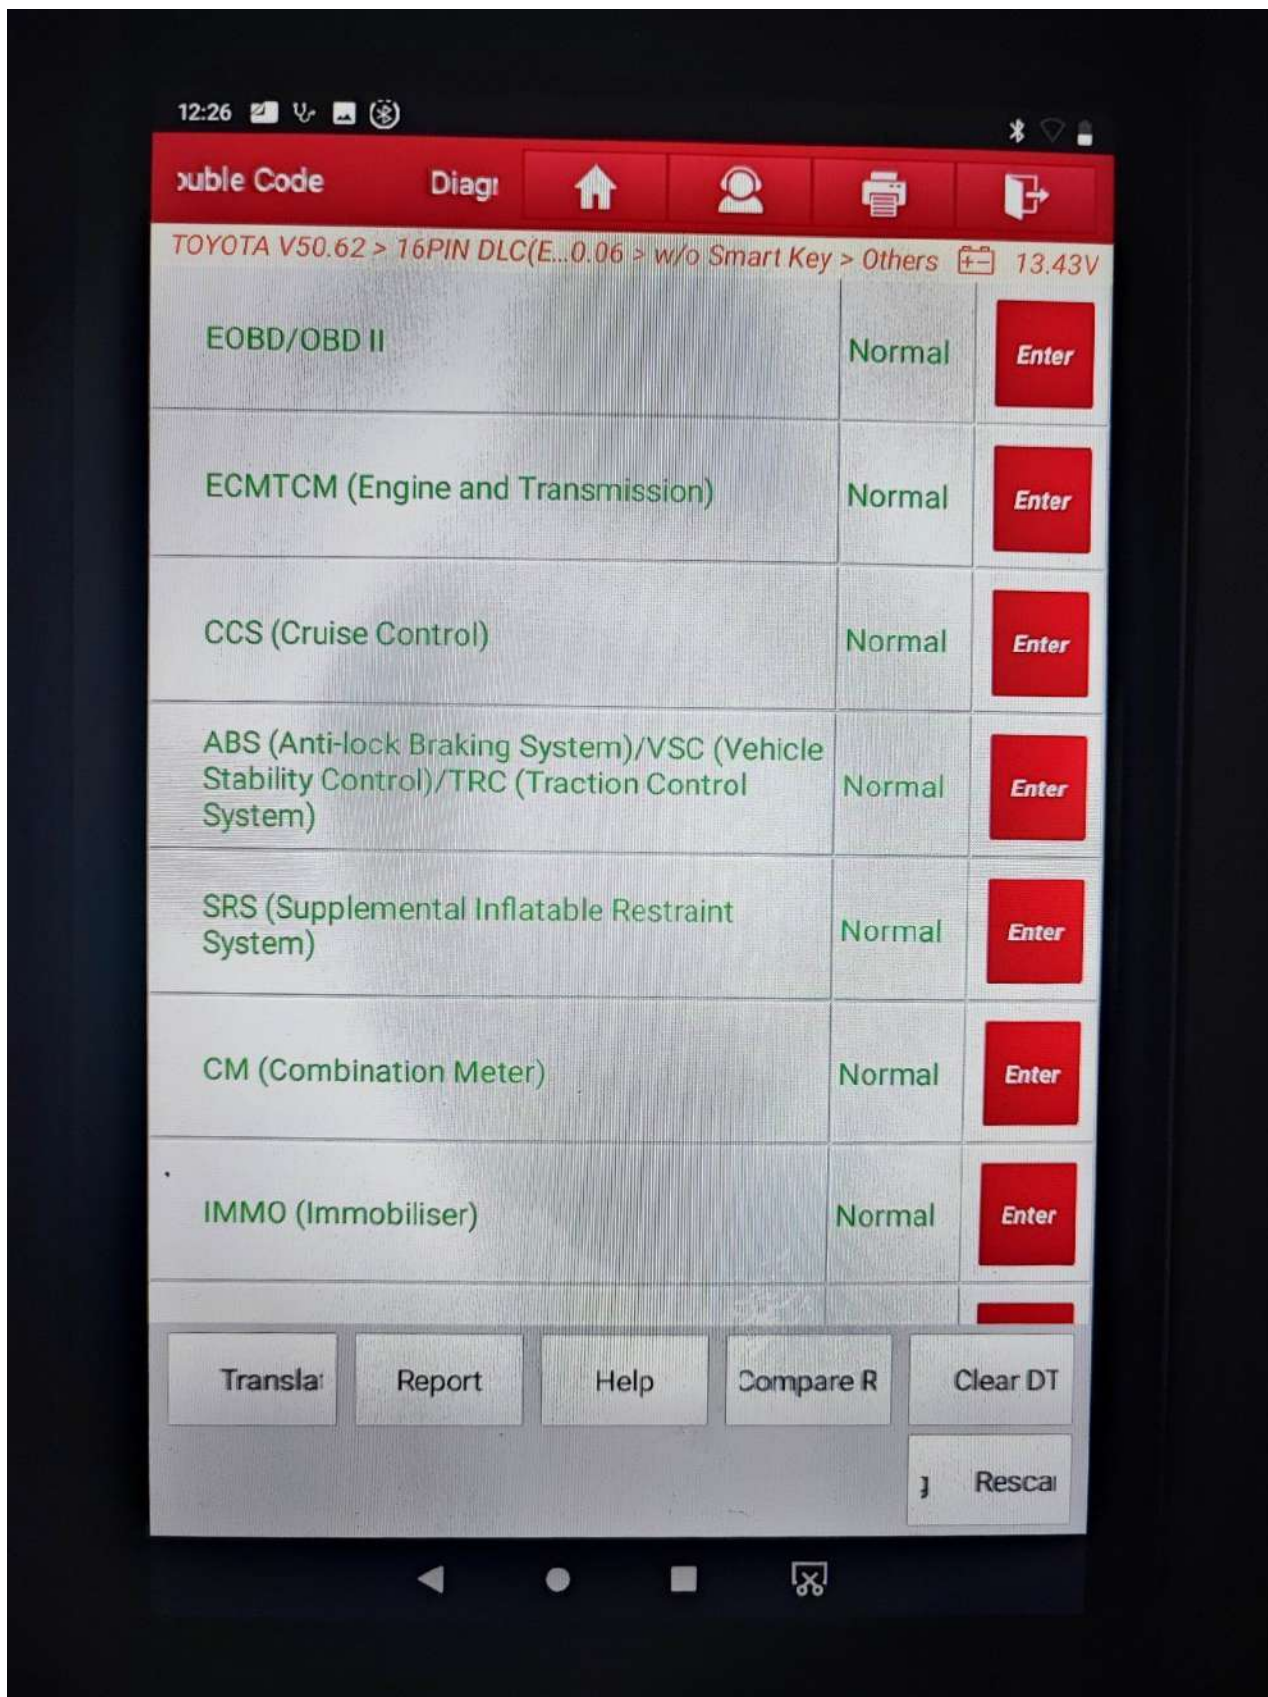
12:26

ɔuble Code Diagı

TOYOTA V50.62 > 16PIN DLC(E...0.06 > w/o Smart Key > Others 13.43V

| | | |
|---|---|---|
| EOBD/OBD II | Normal | Enter |
| ECMTCM (Engine and Transmission) | Normal | Enter |
| CCS (Cruise Control) | Normal | Enter |
| ABS (Anti-lock Braking System)/VSC (Vehicle Stability Control)/TRC (Traction Control System) | Normal | Enter |
| SRS (Supplemental Inflatable Restraint System) | Normal | Enter |
| CM (Combination Meter) | Normal | Enter |
| IMMO (Immobiliser) | Normal | Enter |

Transla Report Help Compare R Clear DT

] Resca